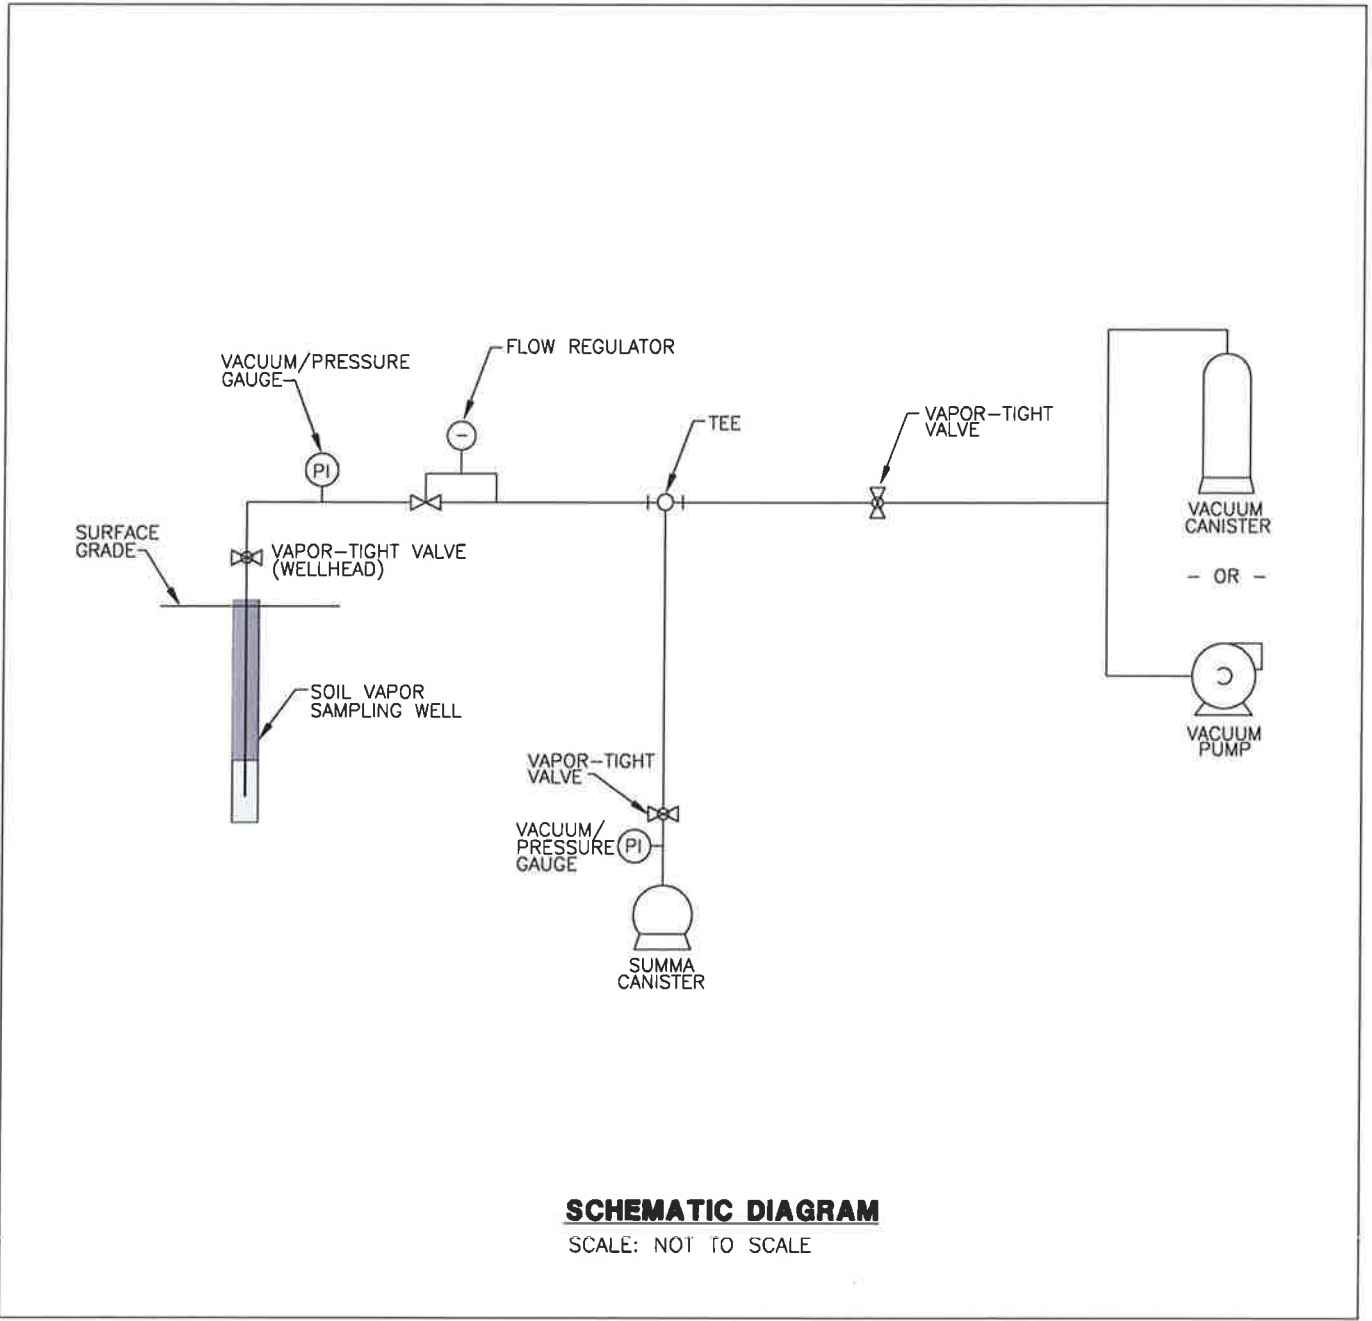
VACUUM/PRESSURE GAUGE

FLOW REGULATOR

PI

TEE

VAPOR–TIGHT VALVE

VACUUM CANISTER

– OR –

VACUUM PUMP

SURFACE GRADE

VAPOR–TIGHT VALVE (WELLHEAD)

SOIL VAPOR SAMPLING WELL

VAPOR–TIGHT VALVE

VACUUM/ PRESSURE GAUGE

PI

SUMMA CANISTER

SCHEMATIC DIAGRAM

SCALE: NOT TO SCALE